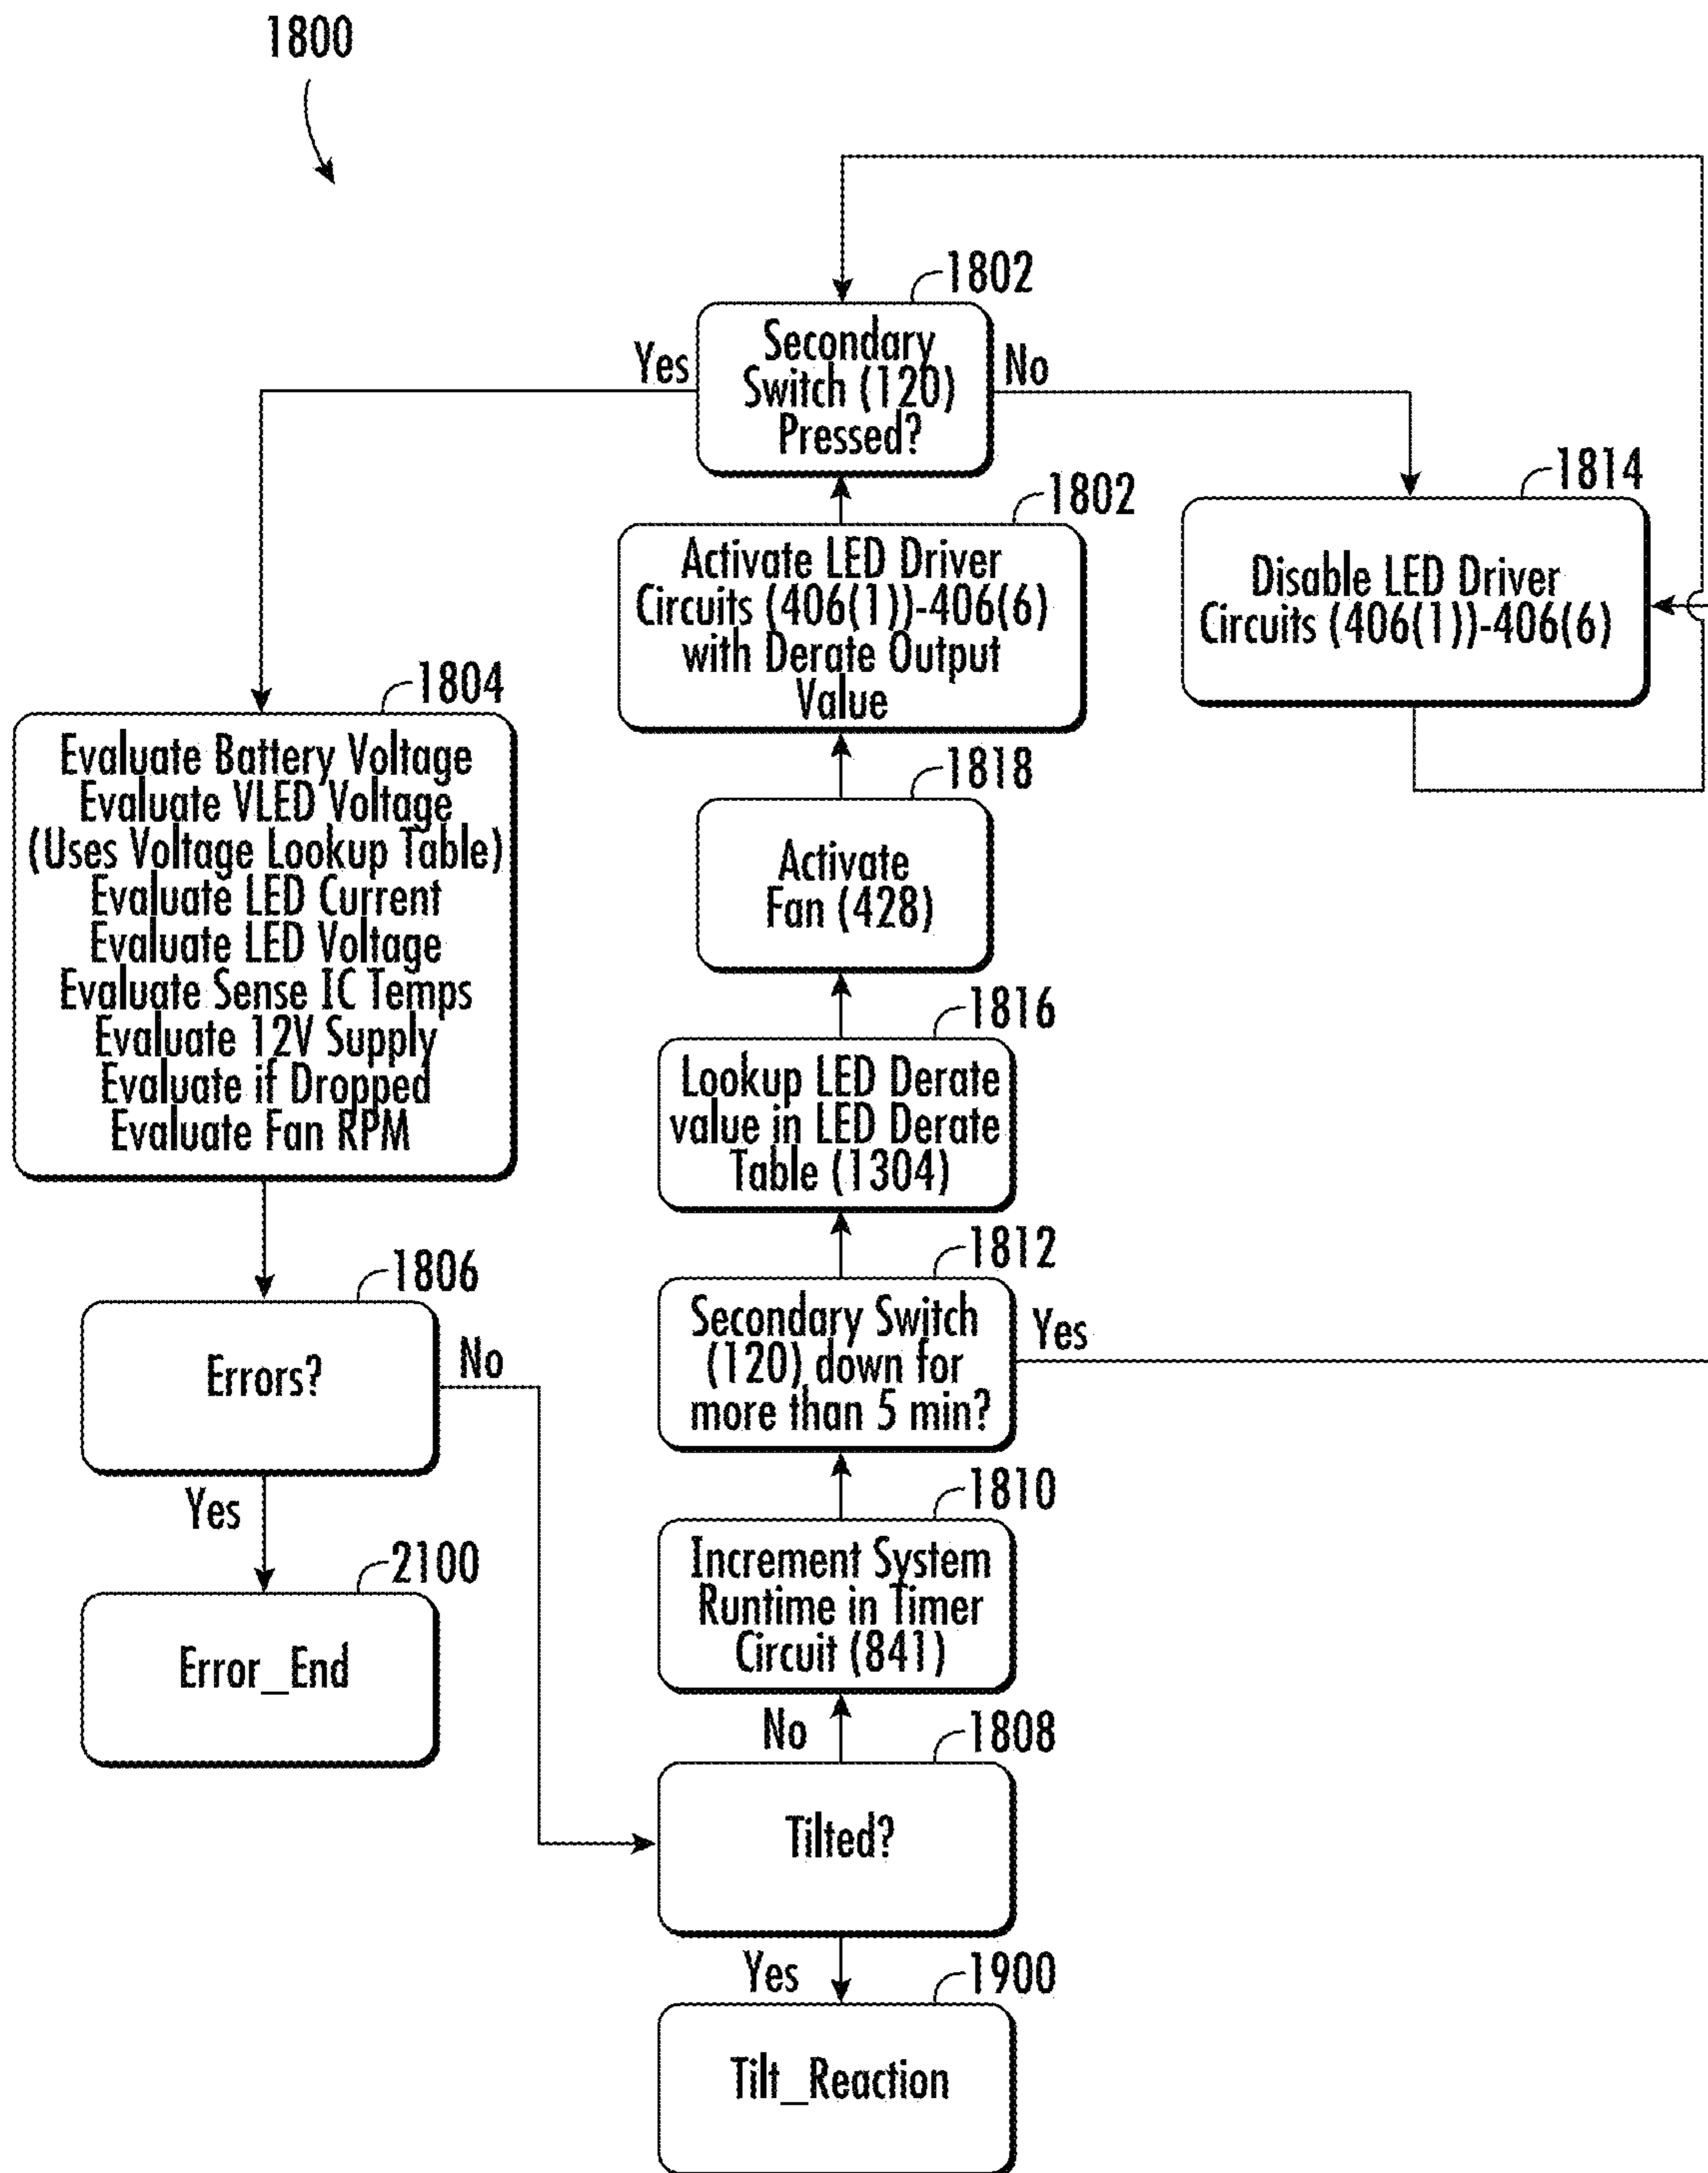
1800

1802
Secondary Switch (120) Pressed?

Yes

No

1814
Disable LED Driver Circuits (406(1))-406(6)

1802
Activate LED Driver Circuits (406(1))-406(6) with Derate Output Value

1804
Evaluate Battery Voltage
Evaluate VLED Voltage
(Uses Voltage Lookup Table)
Evaluate LED Current
Evaluate LED Voltage
Evaluate Sense IC Temps
Evaluate 12V Supply
Evaluate if Dropped
Evaluate Fan RPM

1818
Activate Fan (428)

1816
Lookup LED Derate value in LED Derate Table (1304)

1806
Errors?

No

1812
Secondary Switch (120) down for more than 5 min?

Yes

Yes

2100
Error_End

1810
Increment System Runtime in Timer Circuit (841)

No

1808
Tilted?

Yes

1900
Tilt_Reaction